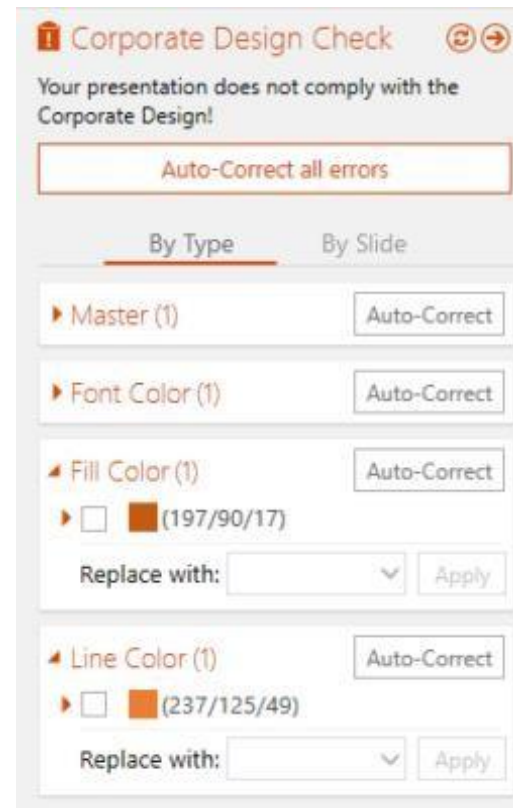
Corporate Design Check

Your presentation does not comply with the Corporate Design!

Auto-Correct all errors

By Type By Slide

Master (1) Auto-Correct

Font Color (1) Auto-Correct

Fill Color (1) Auto-Correct

(197/90/17)

Replace with: Apply

Line Color (1) Auto-Correct

(237/125/49)

Replace with: Apply